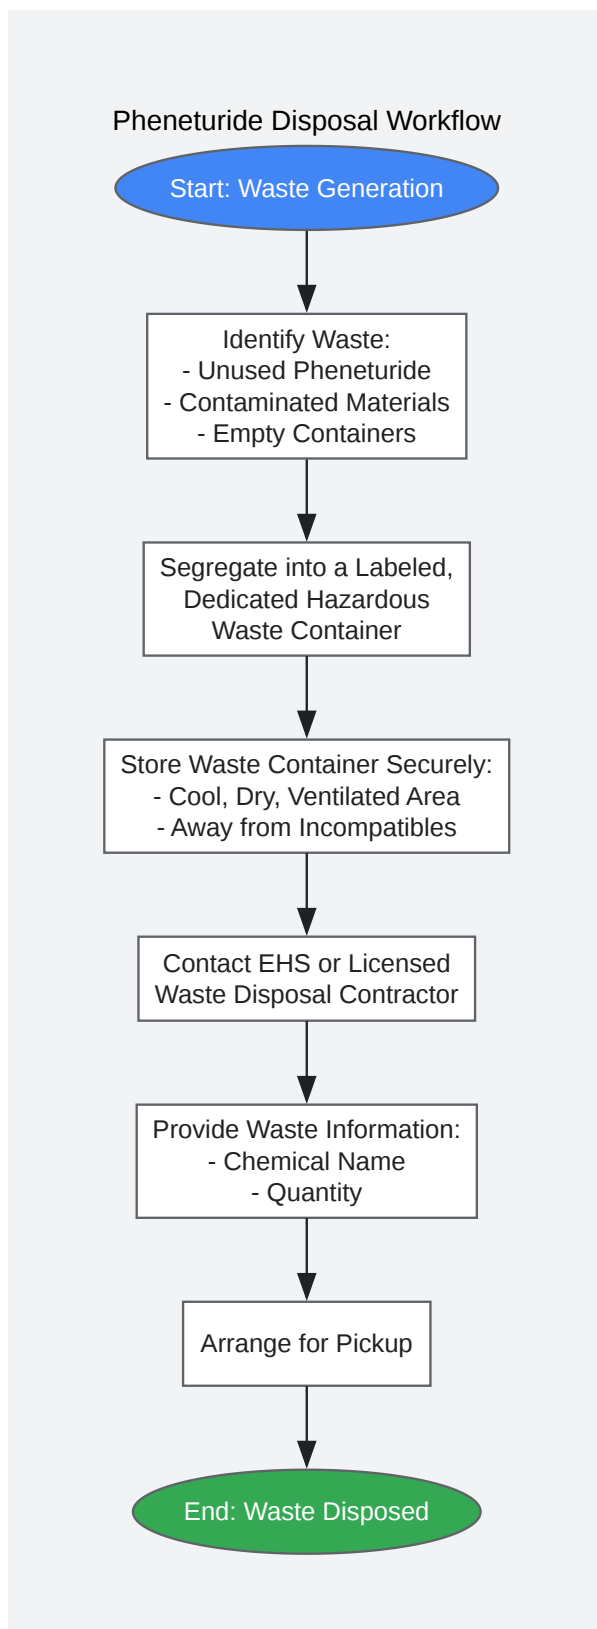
Pheneturide Disposal Workflow

Start: Waste Generation

Identify Waste:
- Unused Pheneturide
- Contaminated Materials
- Empty Containers

Segregate into a Labeled, Dedicated Hazardous Waste Container

Store Waste Container Securely:
- Cool, Dry, Ventilated Area
- Away from Incompatibles

Contact EHS or Licensed Waste Disposal Contractor

Provide Waste Information:
- Chemical Name
- Quantity

Arrange for Pickup

End: Waste Disposed